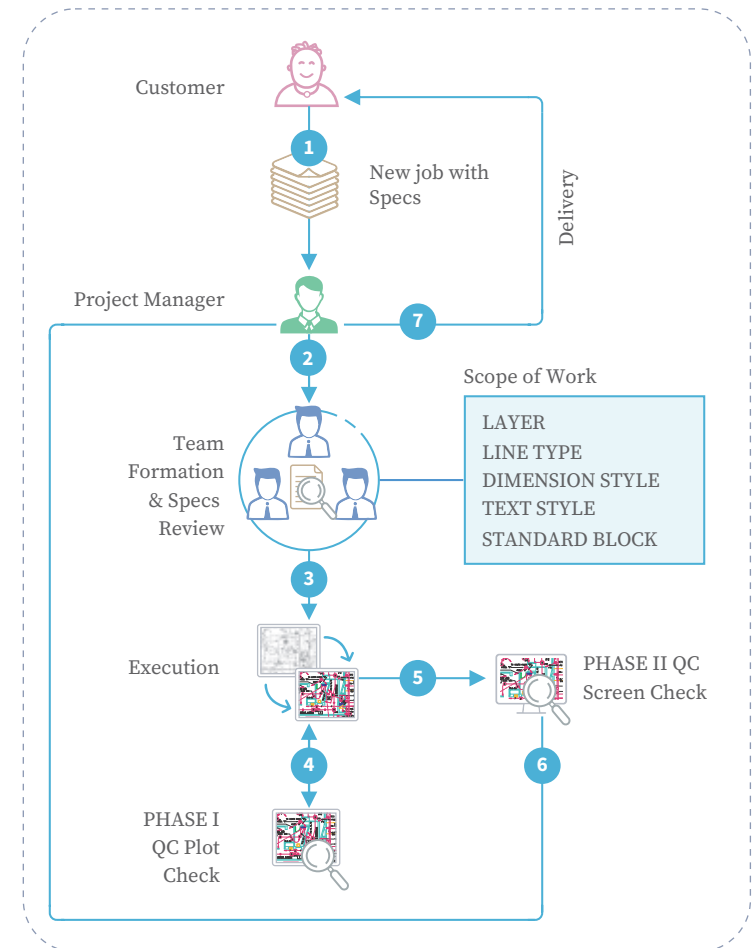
Customer

1

New job with Specs

Delivery

Project Manager

7

2

Scope of Work

LAYER
LINE TYPE
DIMENSION STYLE
TEXT STYLE
STANDARD BLOCK

Team Formation & Specs Review

3

Execution

5

PHASE II QC Screen Check

4

6

PHASE I QC Plot Check